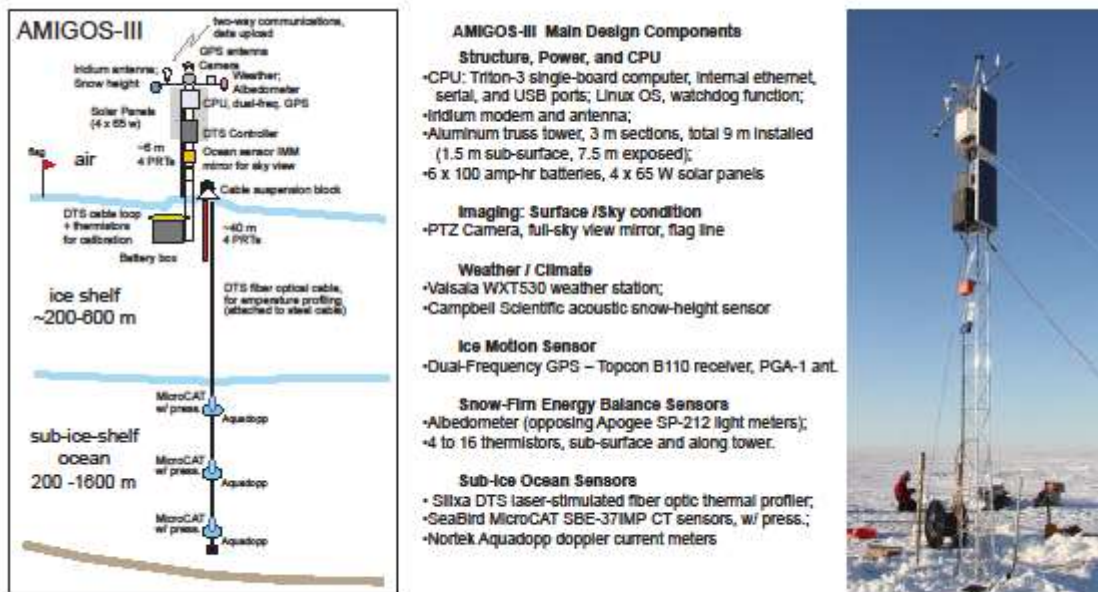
AMIGOS-III

two-way communications, data upload

GPS antenna

Camera

Iridium antenna; Snow height

Weather; Albedometer

CPU, dual-freq. GPS

Solar Panels (4 x 65 w)

DTS Controller

~6 m 4 PRTs

Ocean sensor IMM mirror for sky view

flag

air

Cable suspension block

DTS cable loop + thermistors for calibration

Battery box

~40 m 4 PRTs

DTS fiber optical cable, for temperature profiling (attached to steel cable)

ice shelf ~200-600 m

MicroCAT w/ press.

Aquadopp

sub-ice-shelf ocean 200 -1600 m

MicroCAT w/ press.

Aquadopp

MicroCAT w/ press.

Aquadopp

AMIGOS-III Main Design Components

Structure, Power, and CPU

•CPU: Triton-3 single-board computer, internal ethernet, serial, and USB ports; Linux OS, watchdog function;
•Iridium modem and antenna;
•Aluminum truss tower, 3 m sections, total 9 m installed (1.5 m sub-surface, 7.5 m exposed);
•6 x 100 amp-hr batteries, 4 x 65 W solar panels

Imaging: Surface /Sky condition
•PTZ Camera, full-sky view mirror, flag line

Weather / Climate
•Vaisala WXT530 weather station;
•Campbell Scientific acoustic snow-height sensor

Ice Motion Sensor
•Dual-Frequency GPS – Topcon B110 receiver, PGA-1 ant.

Snow-Firn Energy Balance Sensors
•Albedometer (opposing Apogee SP-212 light meters);
•4 to 16 thermistors, sub-surface and along tower.

Sub-Ice Ocean Sensors
• Silixa DTS laser-stimulated fiber optic thermal profiler;
•SeaBird MicroCAT SBE-37IMP CT sensors, w/ press.;
•Nortek Aquadopp doppler current meters